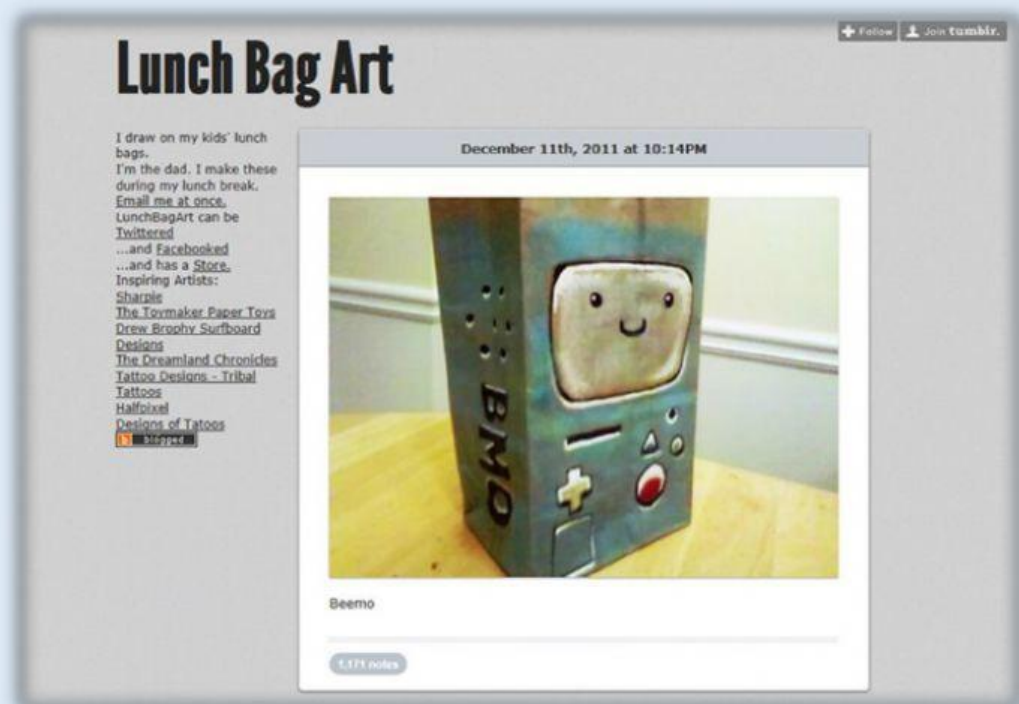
Follow Join tumblr.

Lunch Bag Art

I draw on my kids' lunch bags.
I'm the dad. I make these during my lunch break.
Email me at once.
LunchBagArt can be Twittered
...and Facebooked
...and has a Store.
Inspiring Artists:
Sharpie
The Toymaker Paper Toys
Drew Brophy Surfboard Designs
The Dreamland Chronicles
Tattoo Designs - Tribal Tattoos
Halfpixel
Designs of Tatoos
blogged

December 11th, 2011 at 10:14PM

BMO

Beemo

1,171 notes